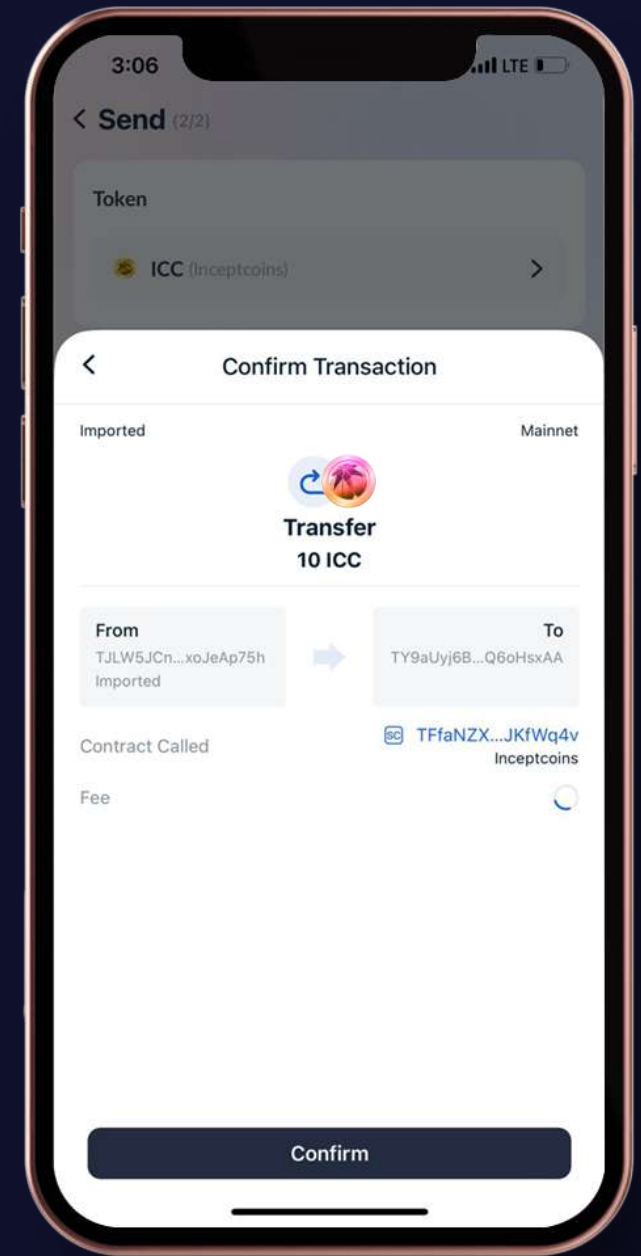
3:06
LTE

< Send (2/2)

Token

ICC (Inceptcoins) >

<

Confirm Transaction

Imported

Mainnet

Transfer
10 ICC

From
TJLW5JCn...xoJeAp75h
Imported

To
TY9aUyj6B...Q6oHsxAA

Contract Called

SC TFfaNZX...JKfWq4v
Inceptcoins

Fee

Confirm